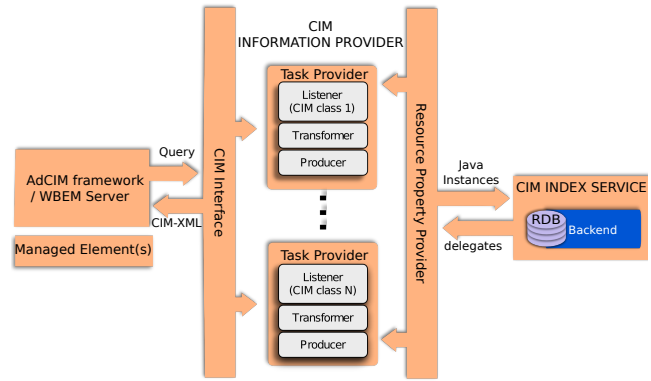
CIM
INFORMATION PROVIDER

Task Provider
Listener
(CIM class 1)
Transformer
Producer

Task Provider
Listener
(CIM class N)
Transformer
Producer

Query
AdCIM framework
/ WBEM Server
CIM-XML
Managed Element(s)

CIM Interface

Resource Property Provider

Java
Instances
CIM INDEX SERVICE
RDB
Backend
delegates